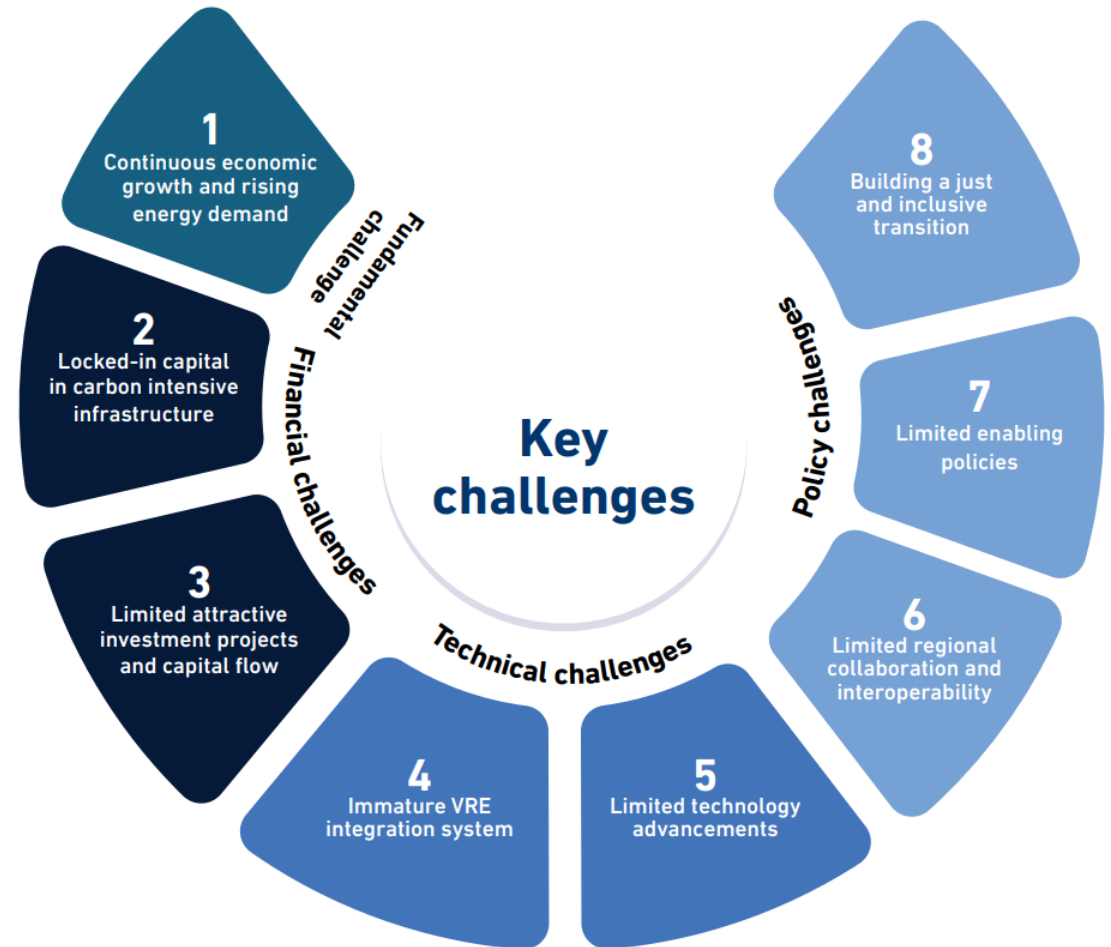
Key challenges

Fundamental challenge

1
Continuous economic growth and rising energy demand

Financial challenges

2
Locked-in capital in carbon intensive infrastructure

3
Limited attractive investment projects and capital flow

Technical challenges

4
Immature VRE integration system

5
Limited technology advancements

Policy challenges

6
Limited regional collaboration and interoperability

7
Limited enabling policies

8
Building a just and inclusive transition